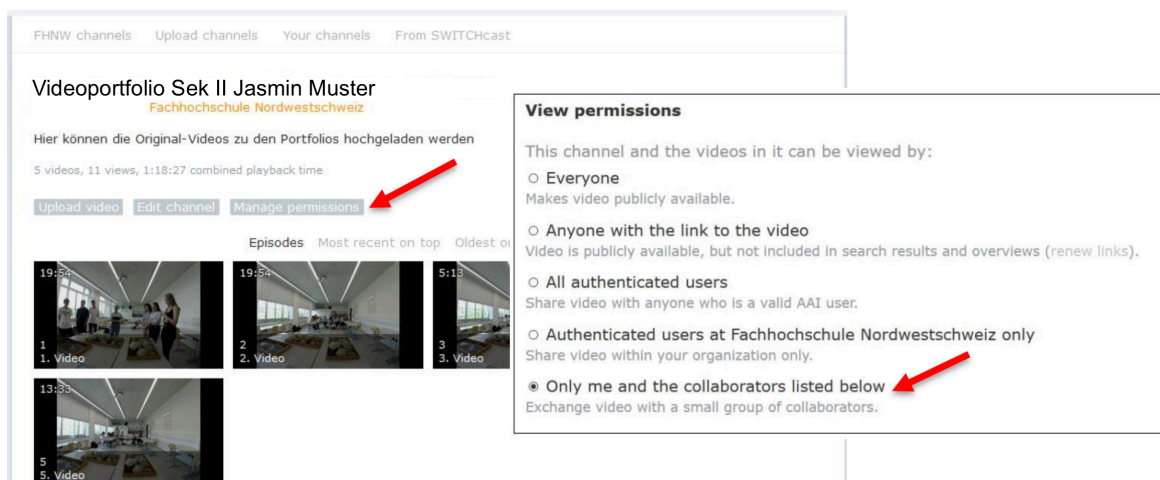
FHNW channels Upload channels Your channels From SWITCHcast

Videoportfolio Sek II Jasmin Muster
Fachhochschule Nordwestschweiz

Hier können die Original-Videos zu den Portfolios hochgeladen werden

5 videos, 11 views, 1:18:27 combined playback time

Upload video Edit channel Manage permissions

Episodes Most recent on top Oldest o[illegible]

19:54
1
1. Video

19:54
2
2. Video

5:13
3
3. Video

13:33
5
5. Video

View permissions

This channel and the videos in it can be viewed by:

○ Everyone
Makes video publicly available.

○ Anyone with the link to the video
Video is publicly available, but not included in search results and overviews (renew links).

○ All authenticated users
Share video with anyone who is a valid AAI user.

○ Authenticated users at Fachhochschule Nordwestschweiz only
Share video within your organization only.

◉ Only me and the collaborators listed below
Exchange video with a small group of collaborators.